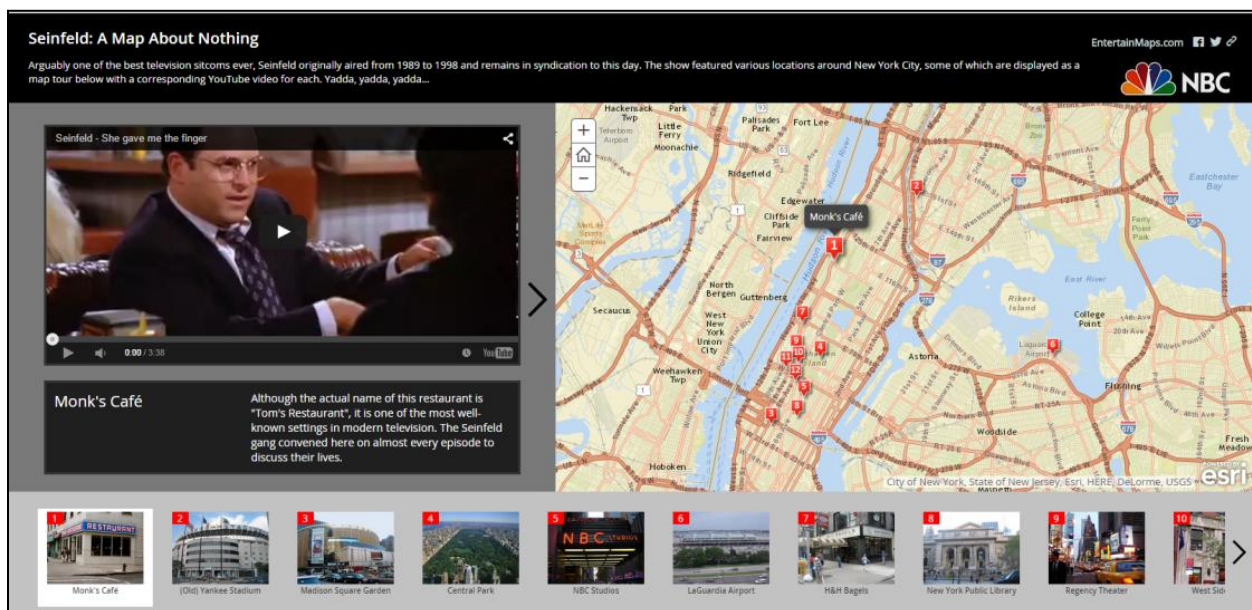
Seinfeld: A Map About Nothing

Arguably one of the best television sitcoms ever, Seinfeld originally aired from 1989 to 1998 and remains in syndication to this day. The show featured various locations around New York City, some of which are displayed as a map tour below with a corresponding YouTube video for each. Yadda, yadda, yadda...

EntertainMaps.com

NBC

Seinfeld - She gave me the finger

0:00 / 3:38

Monk's Café

Although the actual name of this restaurant is "Tom's Restaurant", it is one of the most well-known settings in modern television. The Seinfeld gang convened here on almost every episode to discuss their lives.

Hackensack
Little Ferry
Moonachie
Palisades Park
Fort Lee
Ridgefield
Edgewater
Cliffside Park
Fairview
Monk's Café
North Bergen
Guttenberg
Secaucus
West New York
Union City
Weehawken Twp
Hoboken
Astoria
Rikers Island
College Point
East River
Flushing
Woodside
Eastchester Bay
Fresh Me

City of New York, State of New Jersey, Esri, HERE, DeLorme, USGS
esri

1 Monk's Café
2 (Old) Yankee Stadium
3 Madison Square Garden
4 Central Park
5 NBC Studios
6 LaGuardia Airport
7 H&H Bagels
8 New York Public Library
9 Regency Theater
10 West Sid